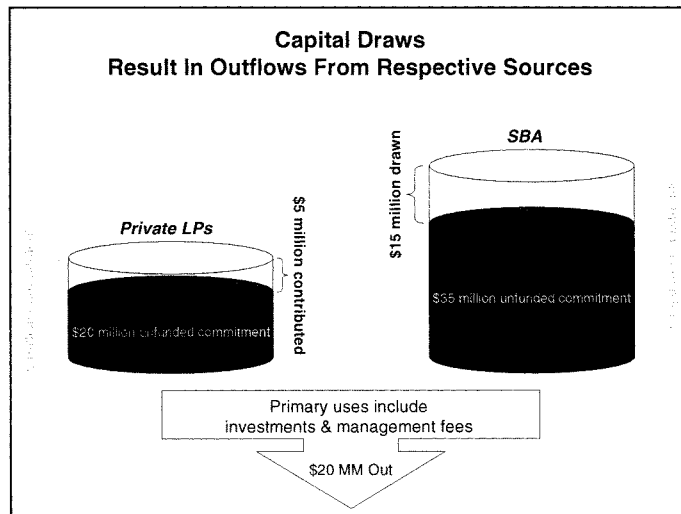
Capital Draws
Result In Outflows From Respective Sources

SBA

$15 million drawn

Private LPs

$5 million contributed

$20 million unfunded commitment

$35 million unfunded commitment

Primary uses include investments & management fees

$20 MM Out